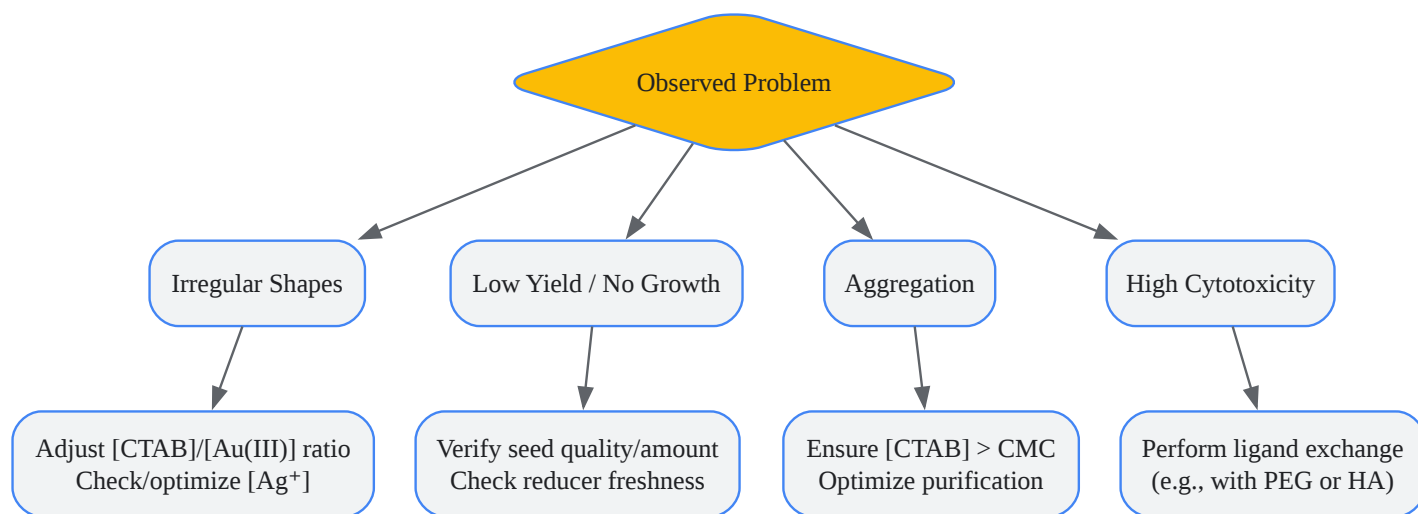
Observed Problem

Irregular Shapes

Low Yield / No Growth

Aggregation

High Cytotoxicity

Adjust [CTAB]/[Au(III)] ratio
Check/optimize [Ag$^+$]

Verify seed quality/amount
Check reducer freshness

Ensure [CTAB] > CMC
Optimize purification

Perform ligand exchange
(e.g., with PEG or HA)